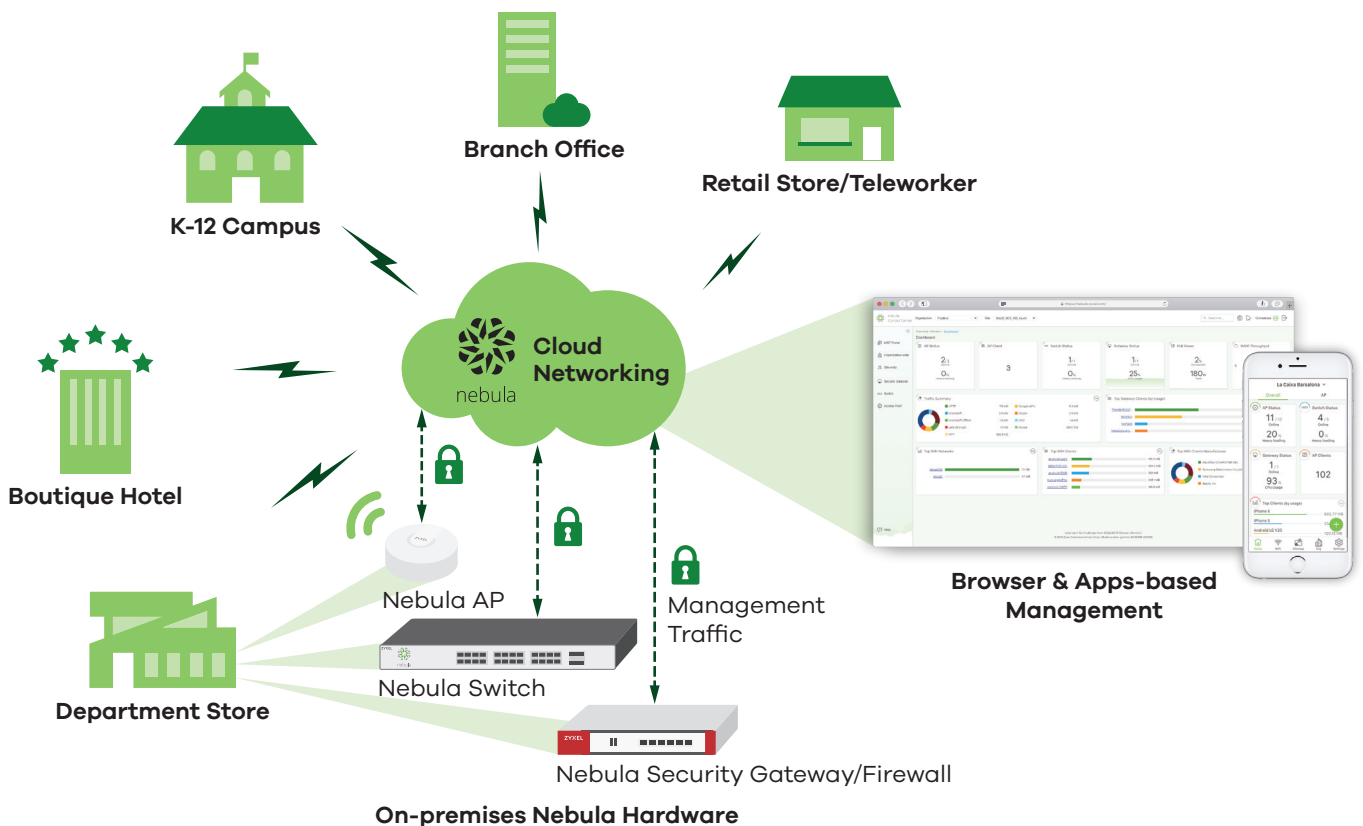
Branch Office

Retail Store/Teleworker

K-12 Campus

nebula

Cloud Networking

Boutique Hotel

Nebula AP

Nebula Switch

Management Traffic

Department Store

ZYXEL

Nebula Security Gateway/Firewall

On-premises Nebula Hardware

Browser & Apps-based Management

La Caixa Barcelona

Overall

AP

AP Status

11

Online

20

Switch Status

4

Online

0

Gateway Status

1

Online

93

AP Clients

102

Top Clients (by usage)

iPhone X

iPhone 6

Dashboard

3